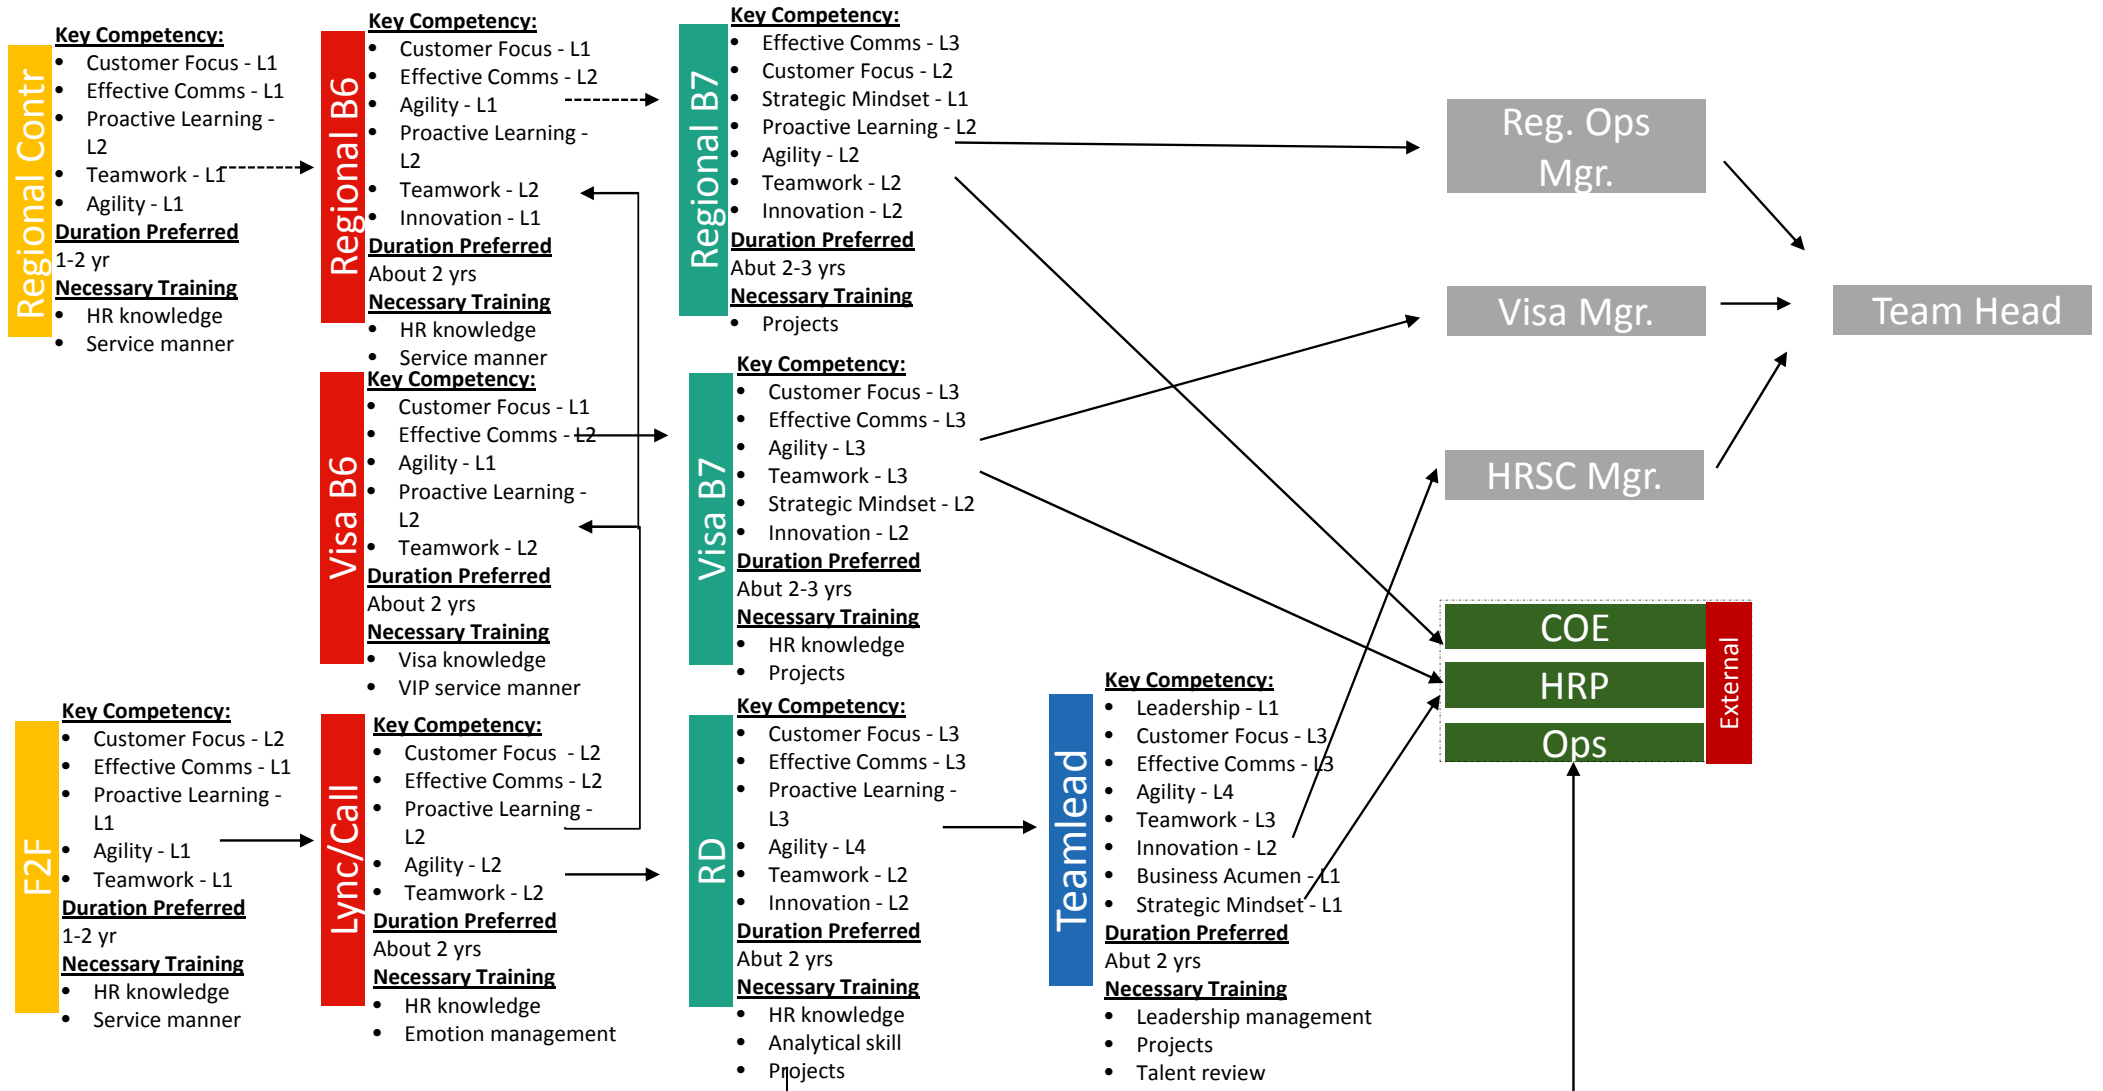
Regional Contr

Key Competency:
- Customer Focus - L1
- Effective Comms - L1
- Proactive Learning - L2
- Teamwork - L1
- Agility - L1

Duration Preferred
1-2 yr
Necessary Training
- HR knowledge
- Service manner

Regional B6

Key Competency:
- Customer Focus - L1
- Effective Comms - L2
- Agility - L1
- Proactive Learning - L2
- Teamwork - L2
- Innovation - L1

Duration Preferred
About 2 yrs
Necessary Training
- HR knowledge
- Service manner

Regional B7

Key Competency:
- Effective Comms - L3
- Customer Focus - L2
- Strategic Mindset - L1
- Proactive Learning - L2
- Agility - L2
- Teamwork - L2
- Innovation - L2

Duration Preferred
Abut 2-3 yrs
Necessary Training
- Projects

Reg. Ops Mgr.

Visa Mgr.

Team Head

HRSC Mgr.

Visa B6

Key Competency:
- Customer Focus - L1
- Effective Comms - L2
- Agility - L1
- Proactive Learning - L2
- Teamwork - L2

Duration Preferred
About 2 yrs
Necessary Training
- Visa knowledge
- VIP service manner

Visa B7

Key Competency:
- Customer Focus - L3
- Effective Comms - L3
- Agility - L3
- Teamwork - L3
- Strategic Mindset - L2
- Innovation - L2

Duration Preferred
Abut 2-3 yrs
Necessary Training
- HR knowledge
- Projects

COE
HRP
Ops
External

F2F

Key Competency:
- Customer Focus - L2
- Effective Comms - L1
- Proactive Learning - L1
- Agility - L1
- Teamwork - L1

Duration Preferred
1-2 yr
Necessary Training
- HR knowledge
- Service manner

Lync/Call

Key Competency:
- Customer Focus - L2
- Effective Comms - L2
- Proactive Learning - L2
- Agility - L2
- Teamwork - L2

Duration Preferred
About 2 yrs
Necessary Training
- HR knowledge
- Emotion management

RD

Key Competency:
- Customer Focus - L3
- Effective Comms - L3
- Proactive Learning - L3
- Agility - L4
- Teamwork - L2
- Innovation - L2

Duration Preferred
Abut 2 yrs
Necessary Training
- HR knowledge
- Analytical skill
- Projects

Teamlead

Key Competency:
- Leadership - L1
- Customer Focus - L3
- Effective Comms - L3
- Agility - L4
- Teamwork - L3
- Innovation - L2
- Business Acumen - L1
- Strategic Mindset - L1

Duration Preferred
Abut 2 yrs
Necessary Training
- Leadership management
- Projects
- Talent review